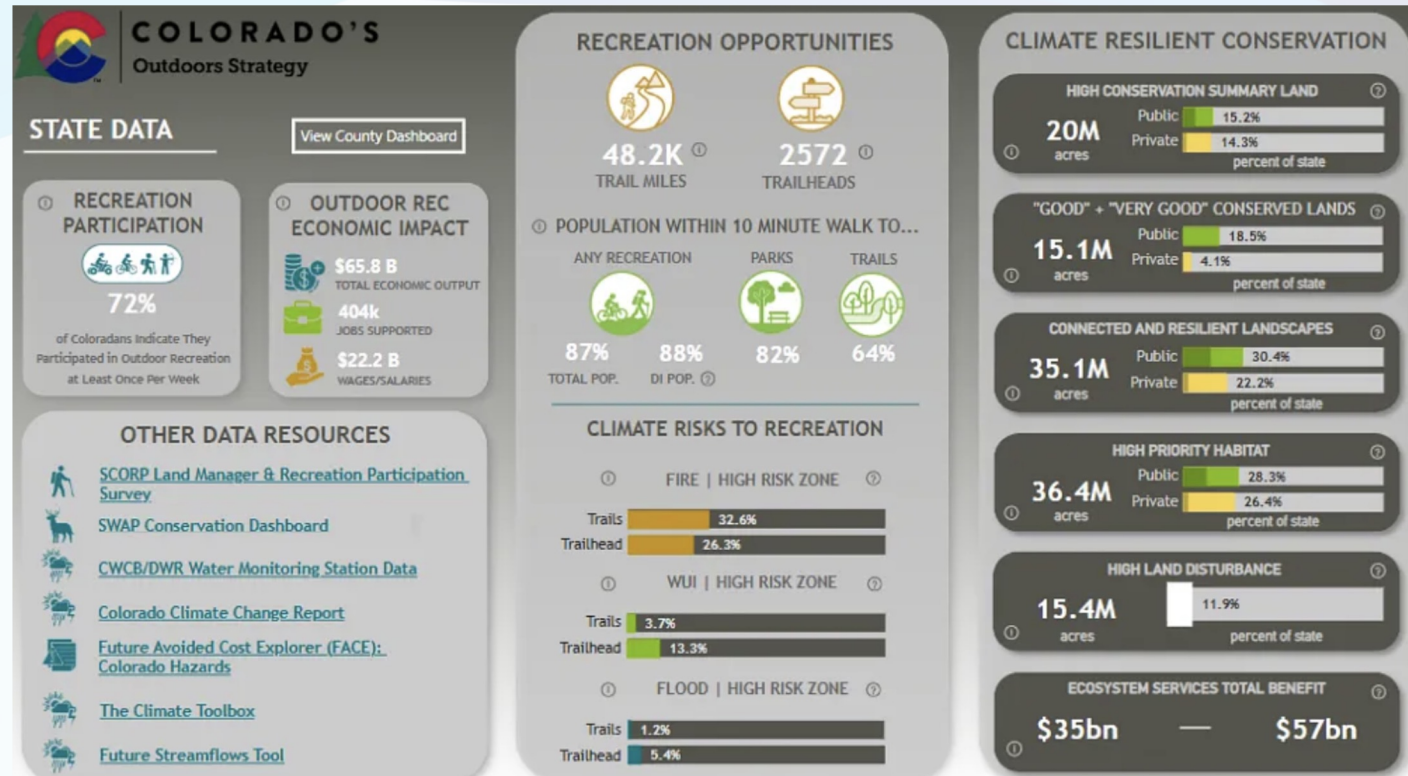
COLORADO'S
Outdoors Strategy

STATE DATA

View County Dashboard

RECREATION PARTICIPATION

72%

of Coloradans Indicate They Participated in Outdoor Recreation at Least Once Per Week

OUTDOOR REC ECONOMIC IMPACT

$65.8 B
TOTAL ECONOMIC OUTPUT

404k
JOBS SUPPORTED

$22.2 B
WAGES/SALARIES

OTHER DATA RESOURCES

SCORP Land Manager & Recreation Participation Survey

SWAP Conservation Dashboard

CWCB/DWR Water Monitoring Station Data

Colorado Climate Change Report

Future Avoided Cost Explorer (FACE): Colorado Hazards

The Climate Toolbox

Future Streamflows Tool

RECREATION OPPORTUNITIES

48.2K
TRAIL MILES

2572
TRAILHEADS

POPULATION WITHIN 10 MINUTE WALK TO...

ANY RECREATION

87%
TOTAL POP.

88%
DI POP.

PARKS

82%

TRAILS

64%

CLIMATE RISKS TO RECREATION

FIRE | HIGH RISK ZONE

Trails 32.6%
Trailhead 26.3%

WUI | HIGH RISK ZONE

Trails 3.7%
Trailhead 13.3%

FLOOD | HIGH RISK ZONE

Trails 1.2%
Trailhead 5.4%

CLIMATE RESILIENT CONSERVATION

HIGH CONSERVATION SUMMARY LAND

20M
acres

Public 15.2%
Private 14.3%
percent of state

"GOOD" + "VERY GOOD" CONSERVED LANDS

15.1M
acres

Public 18.5%
Private 4.1%
percent of state

CONNECTED AND RESILIENT LANDSCAPES

35.1M
acres

Public 30.4%
Private 22.2%
percent of state

HIGH PRIORITY HABITAT

36.4M
acres

Public 28.3%
Private 26.4%
percent of state

HIGH LAND DISTURBANCE

15.4M
acres

11.9%
percent of state

ECOSYSTEM SERVICES TOTAL BENEFIT

$35bn — $57bn